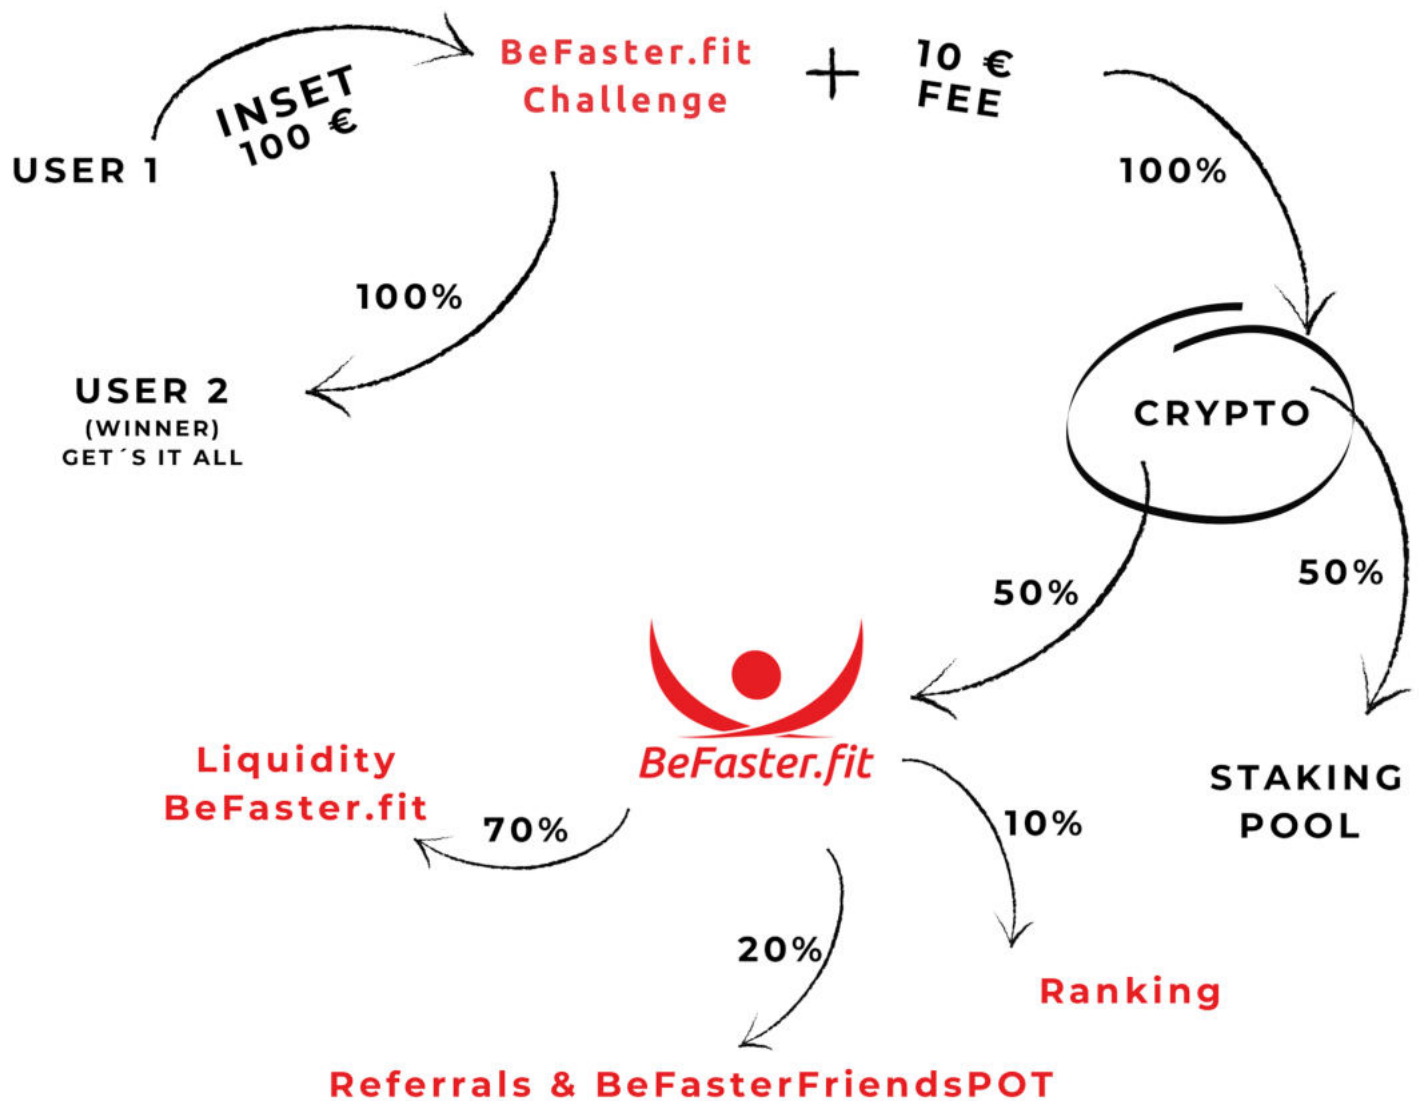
USER 1

INSET
100 €

BeFaster.fit
Challenge

+

10 €
FEE

100%

100%

USER 2
(WINNER)
GET´S IT ALL

CRYPTO

50%

50%

BeFaster.fit

STAKING
POOL

Liquidity
BeFaster.fit

70%

10%

20%

Ranking

Referrals & BeFasterFriendsPOT